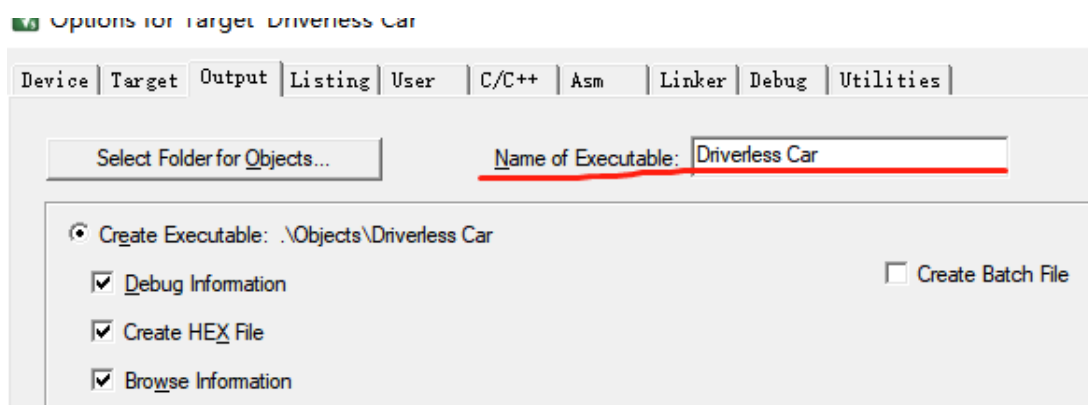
Options for Target 'Driverless Car'

Device | Target | Output | Listing | User | C/C++ | Asm | Linker | Debug | Utilities

Select Folder for Objects...

Name of Executable: Driverless Car

Create Executable: .\Objects\Driverless Car

Debug Information

Create Batch File

Create HEX File

Browse Information